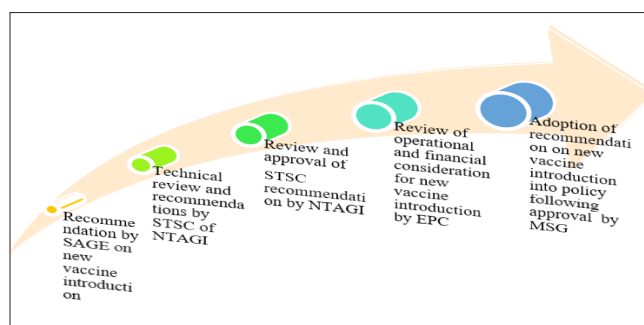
Recommendation by SAGE on new vaccine introduction

Technical review and recommendations by STSC of NTAGI

Review and approval of STSC recommendation by NTAGI

Review of operational and financial consideration for new vaccine introduction by EPC

Adoption of recommendation on new vaccine introduction into policy following approval by MSG